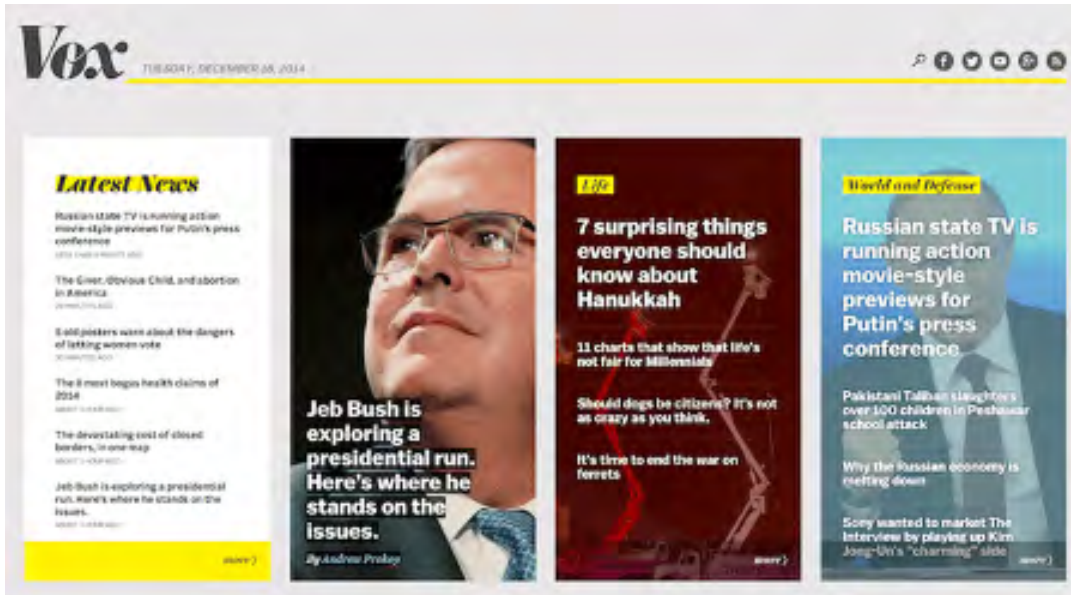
Vox

TUESDAY, DECEMBER 16, 2014

Latest News

Russian state TV is running action movie-style previews for Putin's press conference

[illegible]

The Giver, Obvious Child, and abortion in America

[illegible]

5 old posters warn about the dangers of letting women vote

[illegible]

The 8 most bogus health claims of 2014

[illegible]

The devastating cost of closed borders, in one map

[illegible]

Jeb Bush is exploring a presidential run. Here's where he stands on the issues.

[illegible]

more

Jeb Bush is exploring a presidential run. Here's where he stands on the issues.

By Andrew Prokop

Life

7 surprising things everyone should know about Hanukkah

11 charts that show that life's not fair for Millennials

Should dogs be citizens? It's not as crazy as you think.

It's time to end the war on ferrets

more

World and Defense

Russian state TV is running action movie-style previews for Putin's press conference

Pakistani Taliban slaughters over 100 children in Peshawar school attack

Why the Russian economy is melting down

Sony wanted to market The Interview by playing up Kim Jong-Un's "charming" side

more